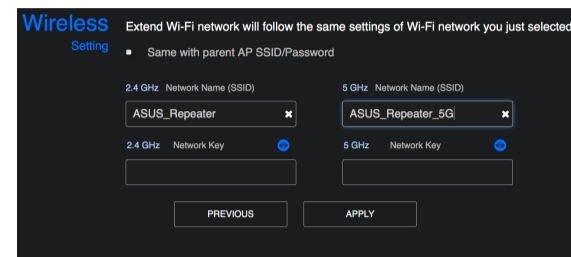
Wireless
Setting

Extend Wi-Fi network will follow the same settings of Wi-Fi network you just selected

Same with parent AP SSID/Password

2.4 GHz Network Name (SSID)
ASUS_Repeater

5 GHz Network Name (SSID)
ASUS_Repeater_5G

2.4 GHz Network Key

5 GHz Network Key

PREVIOUS
APPLY